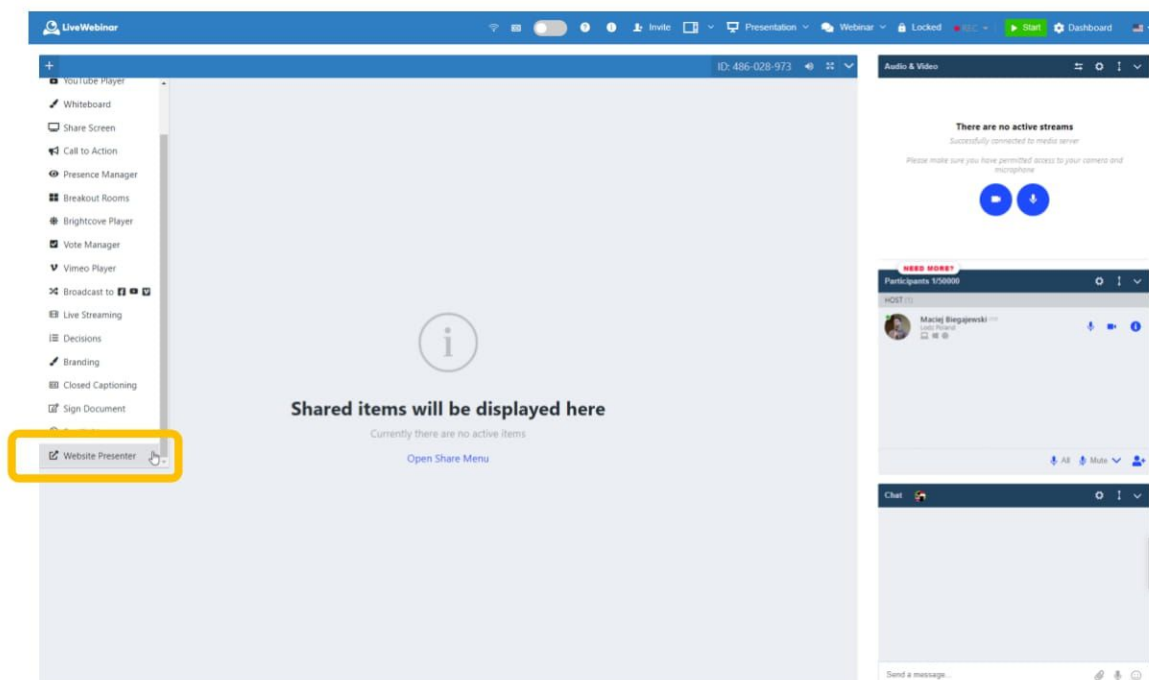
LiveWebinar

Invite Presentation Webinar Locked REC Start Dashboard

+

ID: 486-028-973

YouTube Player
Whiteboard
Share Screen
Call to Action
Presence Manager
Breakout Rooms
Brightcove Player
Vote Manager
Vimeo Player
Broadcast to
Live Streaming
Decisions
Branding
Closed Captioning
Sign Document
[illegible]
Website Presenter

Shared items will be displayed here

Currently there are no active items

Open Share Menu

Audio & Video

There are no active streams

Successfully connected to media server

Please make sure you have permitted access to your camera and microphone

NEED MORE?

Participants 1/50000

HOST (1)

Maciej Biegajewski
Lodz Poland

All Mute

Chat

Send a message...